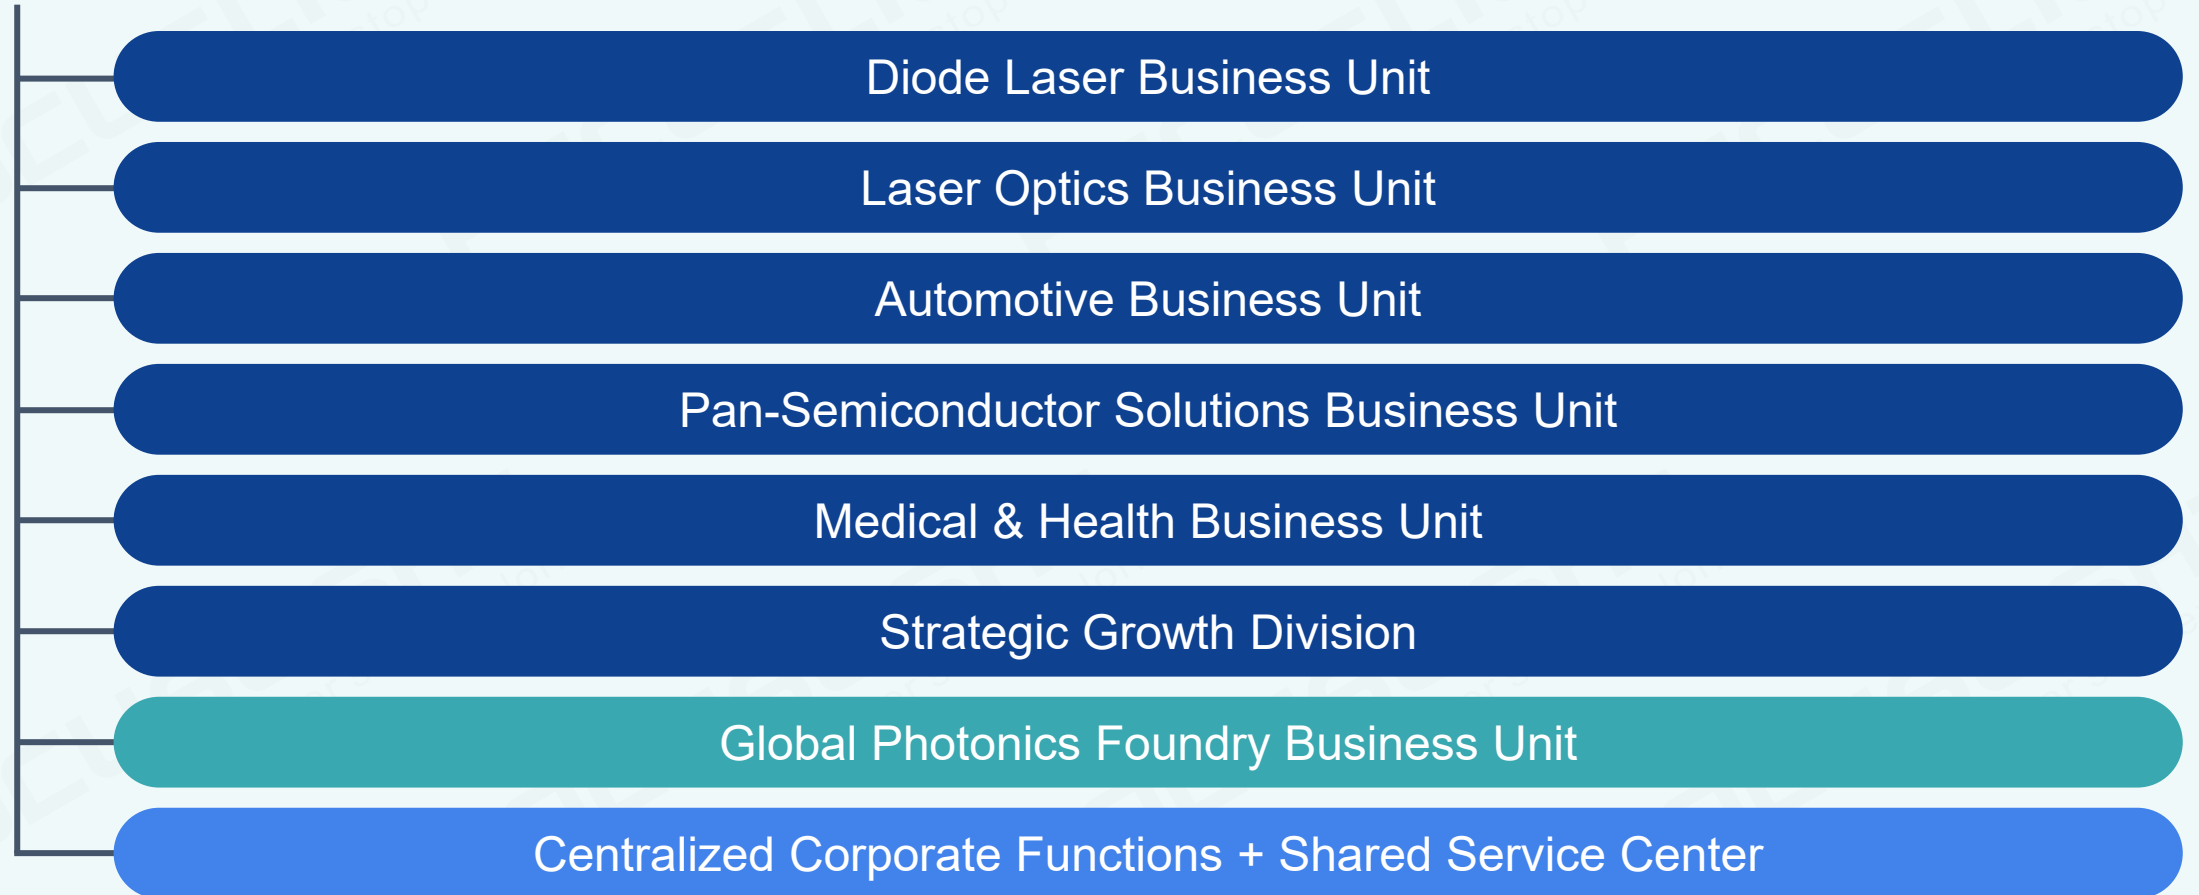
Diode Laser Business Unit

Laser Optics Business Unit

Automotive Business Unit

Pan-Semiconductor Solutions Business Unit

Medical & Health Business Unit

Strategic Growth Division

Global Photonics Foundry Business Unit

Centralized Corporate Functions + Shared Service Center